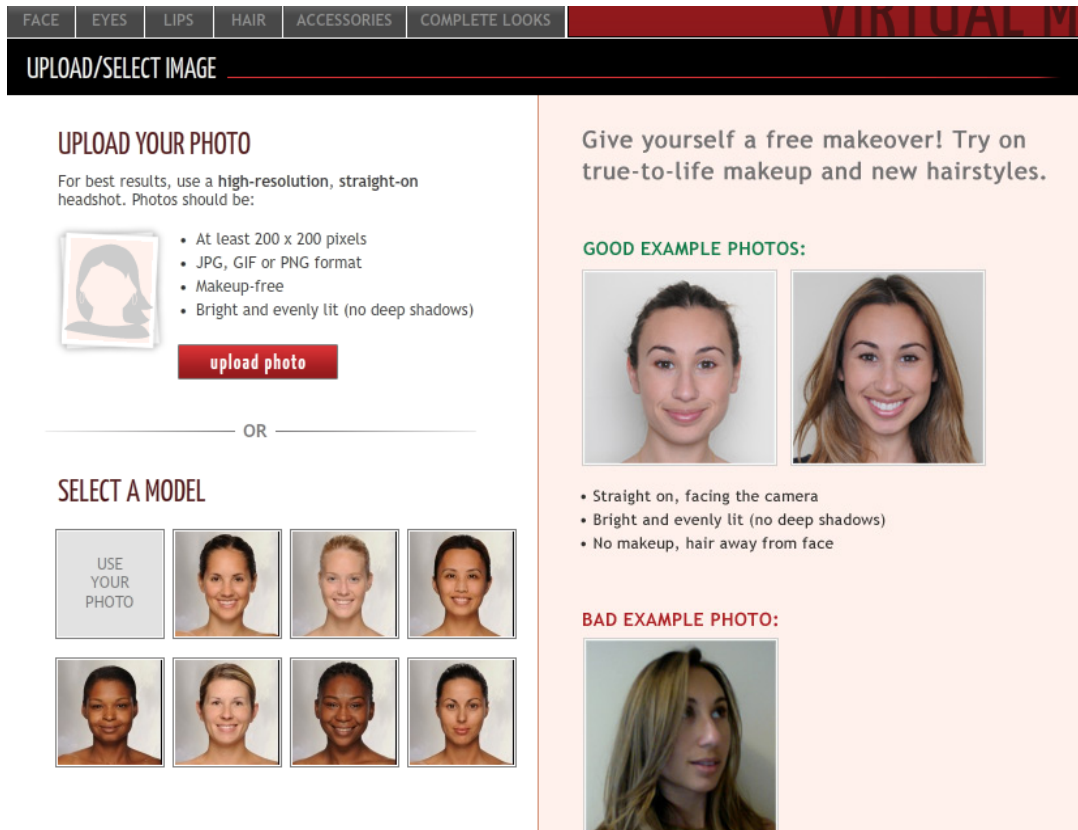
FACE | EYES | LIPS | HAIR | ACCESSORIES | COMPLETE LOOKS

VIRTUAL M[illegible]

UPLOAD/SELECT IMAGE

UPLOAD YOUR PHOTO

For best results, use a **high-resolution**, **straight-on** headshot. Photos should be:

- At least 200 x 200 pixels
- JPG, GIF or PNG format
- Makeup-free
- Bright and evenly lit (no deep shadows)

upload photo

OR

SELECT A MODEL

USE YOUR PHOTO

Give yourself a free makeover! Try on true-to-life makeup and new hairstyles.

GOOD EXAMPLE PHOTOS:

- Straight on, facing the camera
- Bright and evenly lit (no deep shadows)
- No makeup, hair away from face

BAD EXAMPLE PHOTO: